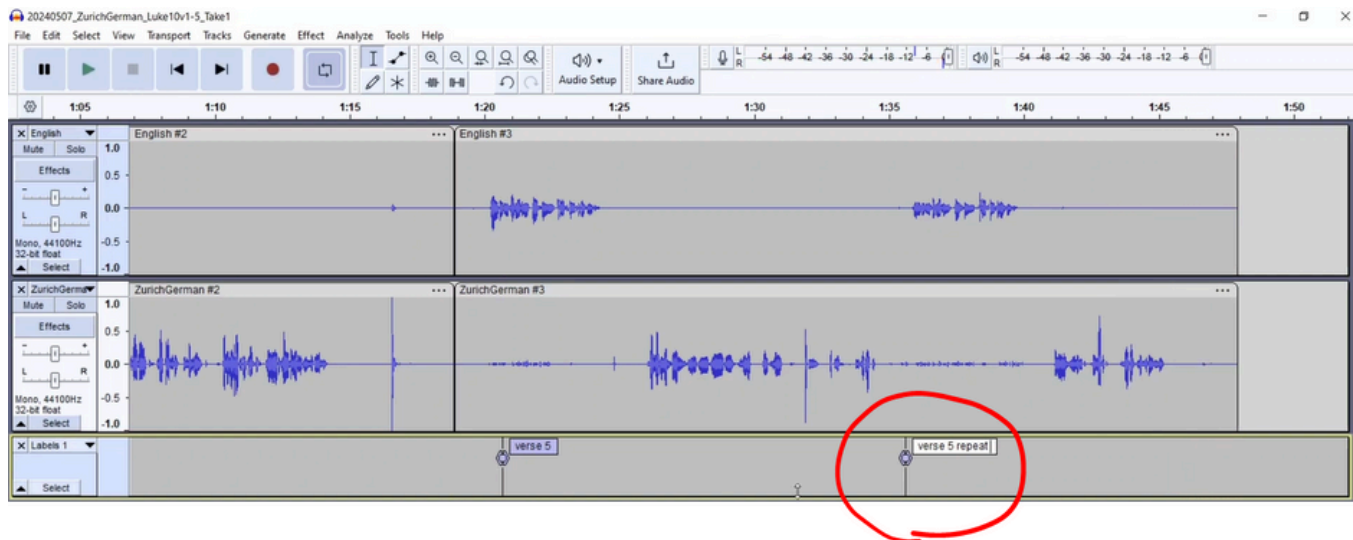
20240507_ZurichGerman_Luke10v1-5_Take1

File Edit Select View Transport Tracks Generate Effect Analyze Tools Help

Audio Setup Share Audio

L R -54 -48 -42 -36 -30 -24 -18 -12 -6 L R -54 -48 -42 -36 -30 -24 -18 -12 -6

1:05 1:10 1:15 1:20 1:25 1:30 1:35 1:40 1:45 1:50

English
Mute Solo
Effects
L R
Mono, 44100Hz
32-bit float
Select

1.0 0.5 0.0 -0.5 -1.0

English #2 ...
English #3 ...

ZurichGerma
Mute Solo
Effects
L R
Mono, 44100Hz
32-bit float
Select

1.0 0.5 0.0 -0.5 -1.0

ZurichGerman #2 ...
ZurichGerman #3 ...

Labels 1
Select

verse 5
verse 5 repeat